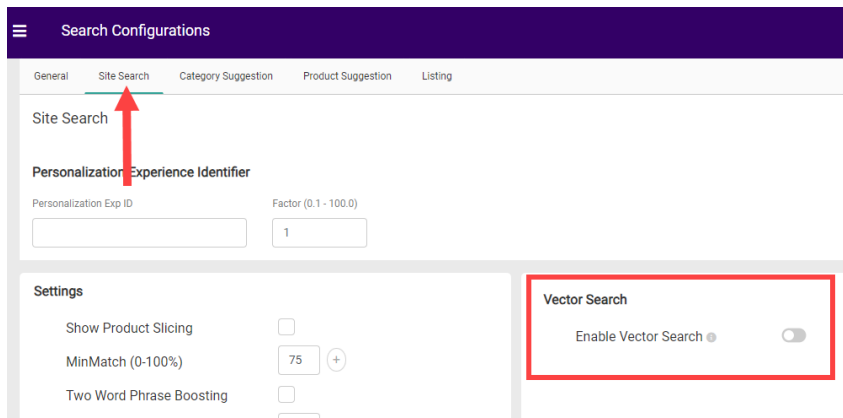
Search Configurations

General
Site Search
Category Suggestion
Product Suggestion
Listing

Site Search

Personalization Experience Identifier

Personalization Exp ID

Factor (0.1 - 100.0)

1

Settings

Show Product Slicing

MinMatch (0-100%)

75

Two Word Phrase Boosting

Vector Search

Enable Vector Search